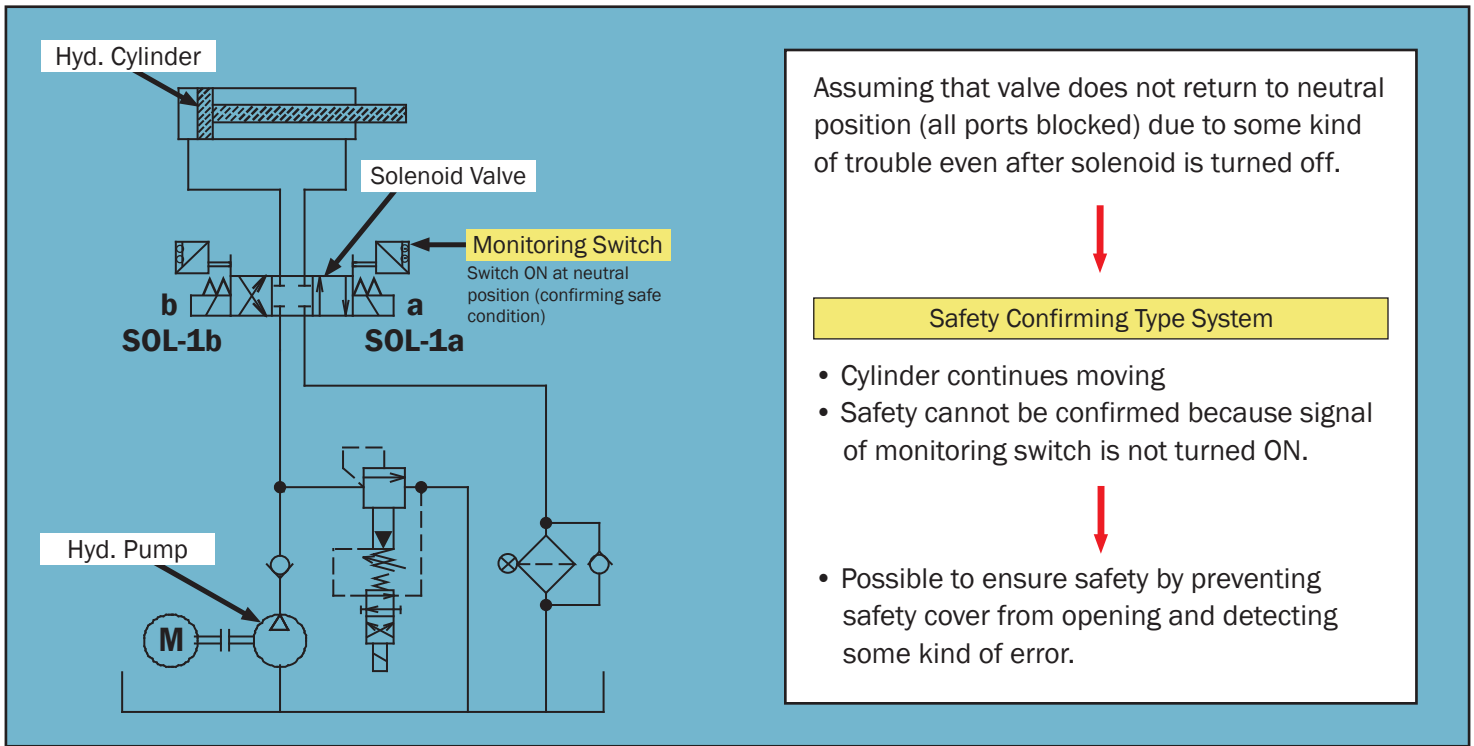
Hyd. Cylinder

Solenoid Valve

Monitoring Switch

Switch ON at neutral position (confirming safe condition)

b

a

SOL-1b

SOL-1a

Hyd. Pump

M

Assuming that valve does not return to neutral position (all ports blocked) due to some kind of trouble even after solenoid is turned off.

Safety Confirming Type System

• Cylinder continues moving
• Safety cannot be confirmed because signal of monitoring switch is not turned ON.

• Possible to ensure safety by preventing safety cover from opening and detecting some kind of error.